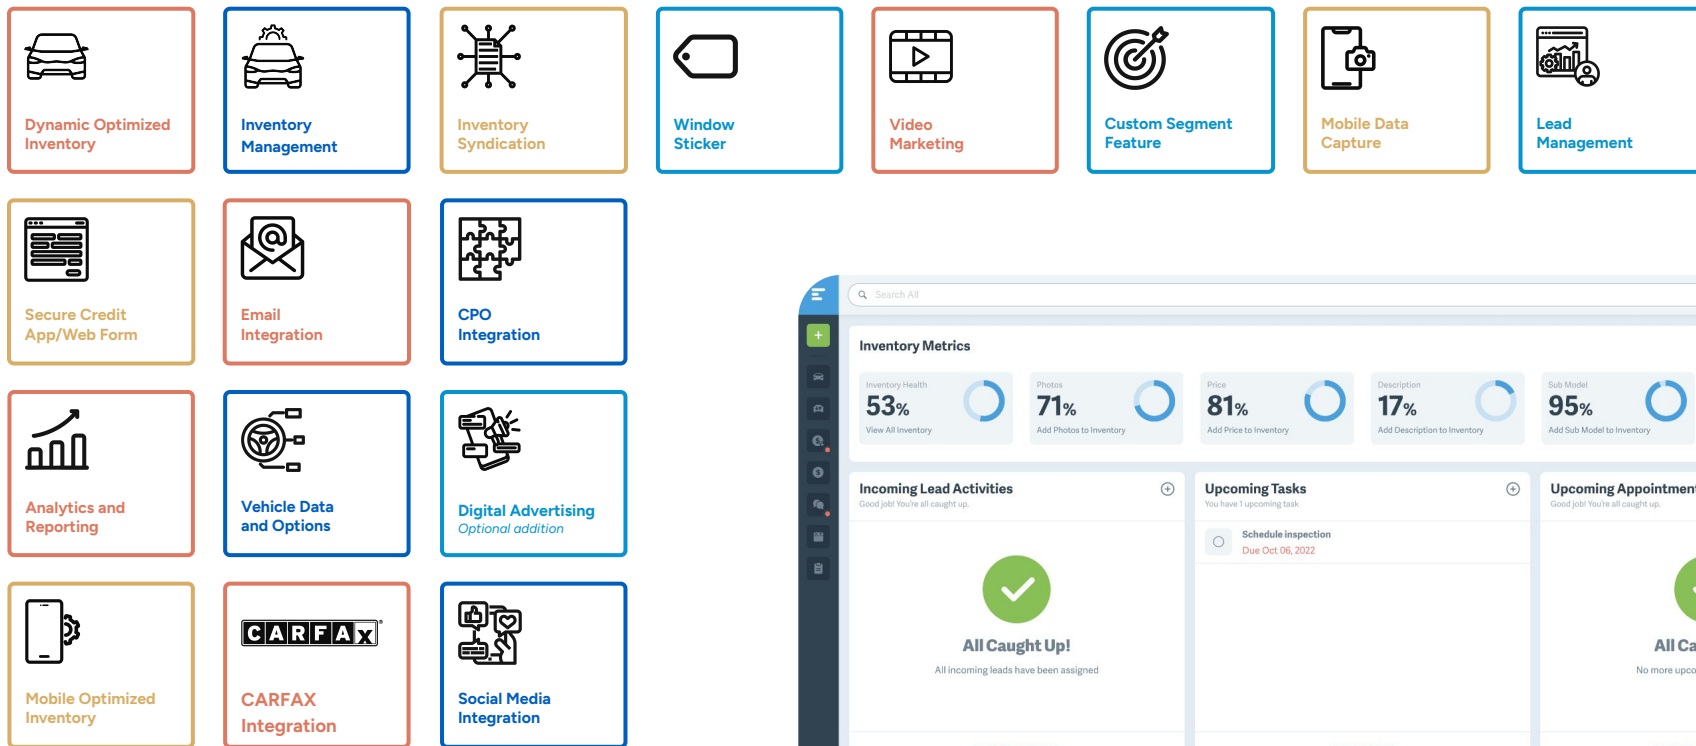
Dynamic Optimized Inventory

Inventory Management

Inventory Syndication

Window Sticker

Video Marketing

Custom Segment Feature

Mobile Data Capture

Lead Management

Secure Credit App/Web Form

Email Integration

CPO Integration

Analytics and Reporting

Vehicle Data and Options

Digital Advertising
Optional addition

Mobile Optimized Inventory

CARFAX

CARFAX Integration

Social Media Integration

Search All

Inventory Metrics

Inventory Health
53%
View All Inventory

Photos
71%
Add Photos to Inventory

Price
81%
Add Price to Inventory

Description
17%
Add Description to Inventory

Sub Model
95%
Add Sub Model to Inventory

Incoming Lead Activities
Good job! You're all caught up.

All Caught Up!
All incoming leads have been assigned

Upcoming Tasks
You have 1 upcoming task

Schedule inspection
Due Oct 06, 2022

Upcoming Appointmen
Good job! You're all caught up.

All Ca
No more upco